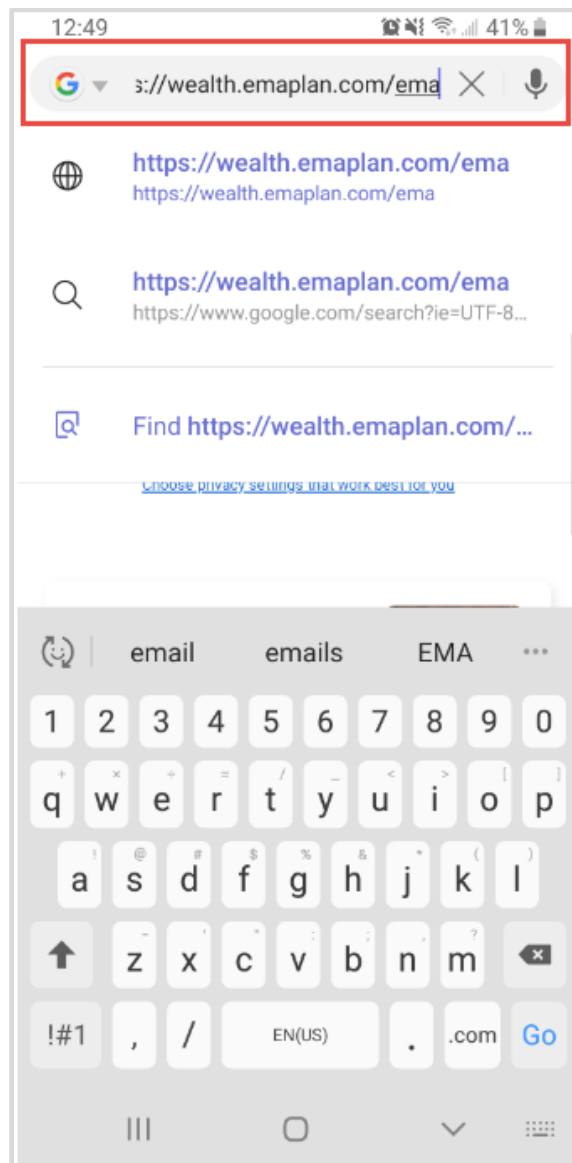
12:49 41%

s://wealth.emaplan.com/ema

https://wealth.emaplan.com/ema
https://wealth.emaplan.com/ema

https://wealth.emaplan.com/ema
https://www.google.com/search?ie=UTF-8...

Find https://wealth.emaplan.com/...

Choose privacy settings that work best for you

email emails EMA ...

1 2 3 4 5 6 7 8 9 0

+ × ÷ = / _ < > [ ]
q w e r t y u i o p

! @ # $ % & * ( )
a s d f g h j k l

- ' " : ; , ?
z x c v b n m

!#1 , / EN(US) . .com Go